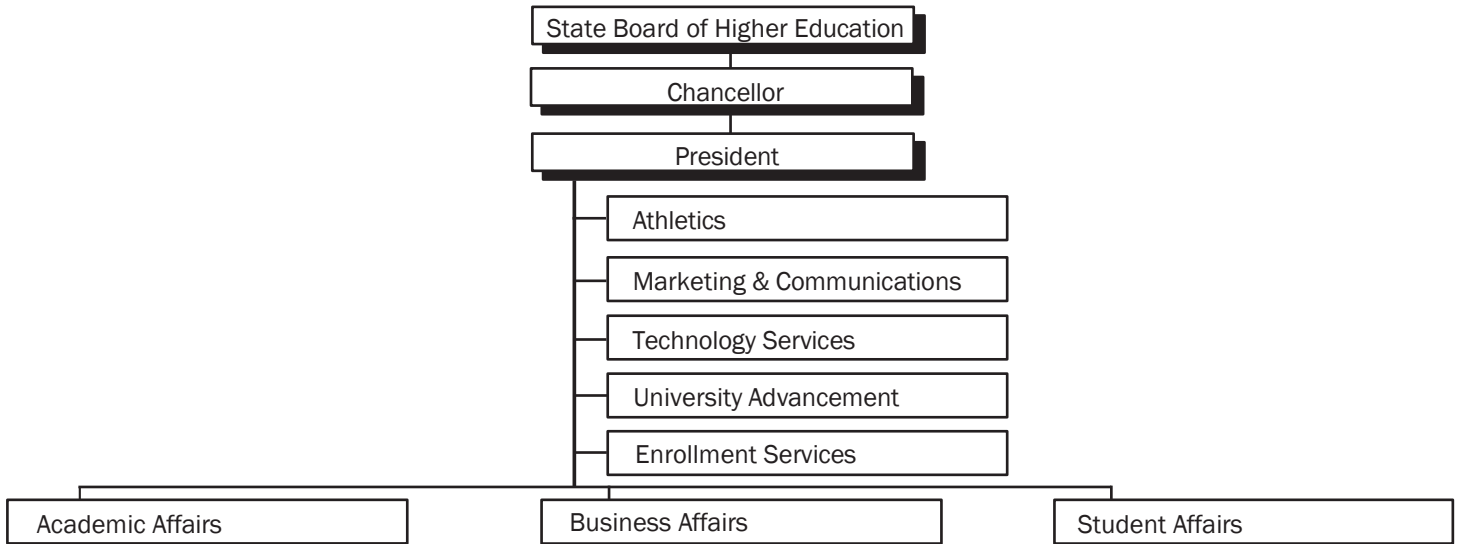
State Board of Higher Education

Chancellor

President

Athletics

Marketing & Communications

Technology Services

University Advancement

Enrollment Services

Academic Affairs

Business Affairs

Student Affairs